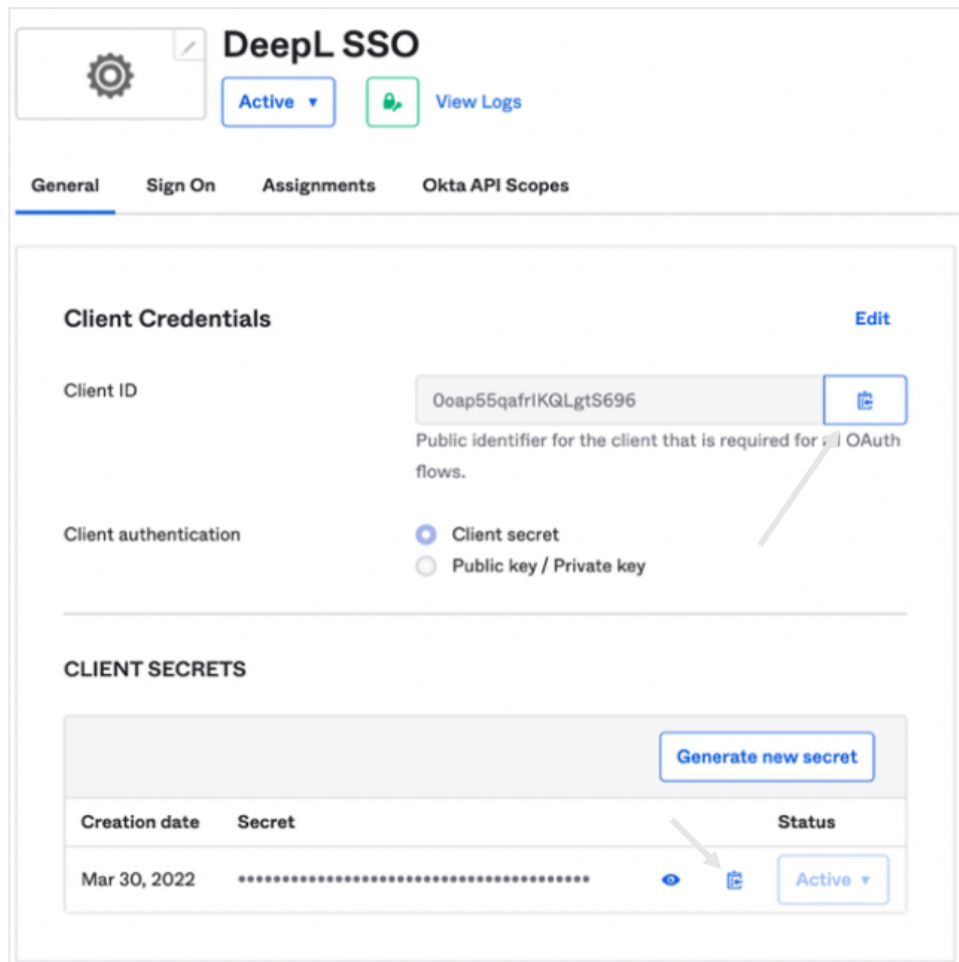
DeepL SSO

Active ▾

View Logs

General Sign On Assignments Okta API Scopes

Client Credentials

Edit

Client ID

0oap55qafrIKQLgtS696

Public identifier for the client that is required for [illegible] OAuth flows.

Client authentication

Client secret

Public key / Private key

CLIENT SECRETS

Generate new secret

| Creation date | Secret | Status |
|---|---|---|
| Mar 30, 2022 | •••••••••••••••••••••••••••••••••••••••• | Active ▾ |